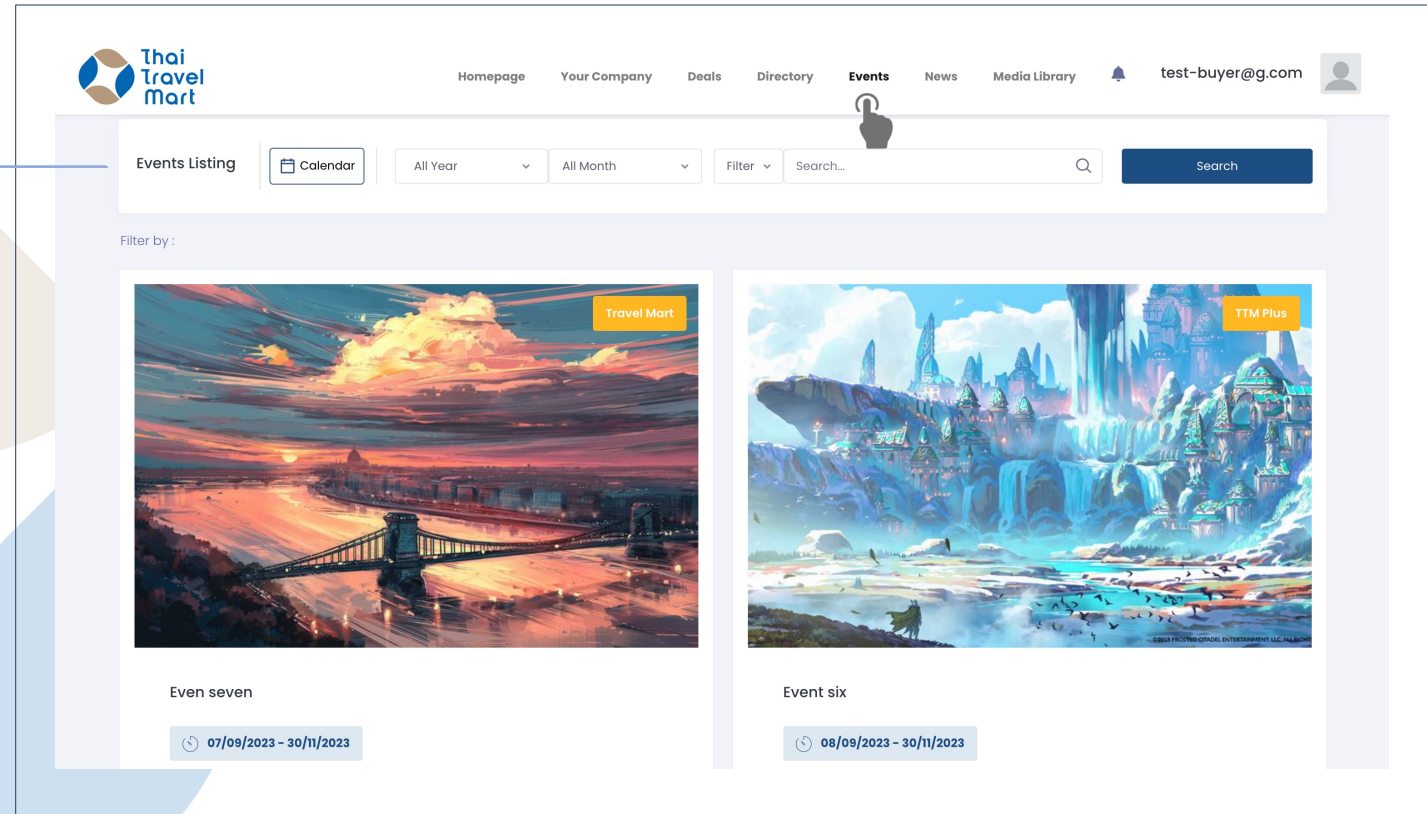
Thai Travel Mart

Homepage Your Company Deals Directory Events News Media Library test-buyer@g.com

Events Listing

Calendar

All Year

All Month

Filter

Search...

Search

Filter by :

Travel Mart

Even seven

07/09/2023 - 30/11/2023

TTM Plus

©2018 FROSTED CITADEL ENTERTAINMENT, LLC. ALL RIGHTS

Event six

08/09/2023 - 30/11/2023